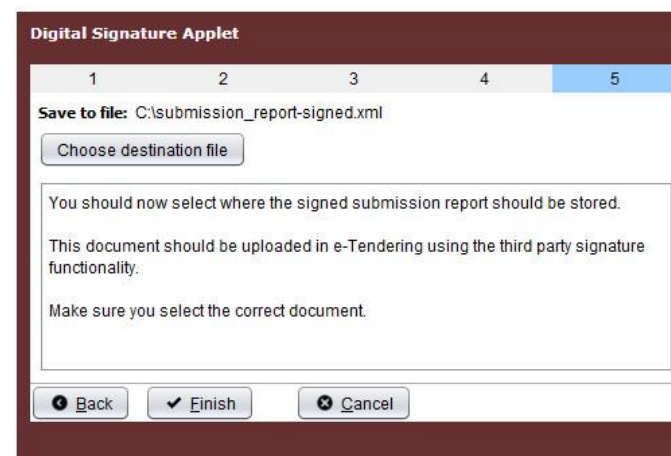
Digital Signature Applet

| 1 | 2 | 3 | 4 | 5 |
|---|---|---|---|---|

Save to file: C:\submission_report-signed.xml

Choose destination file

You should now select where the signed submission report should be stored.

This document should be uploaded in e-Tendering using the third party signature functionality.

Make sure you select the correct document.

Back

Finish

Cancel